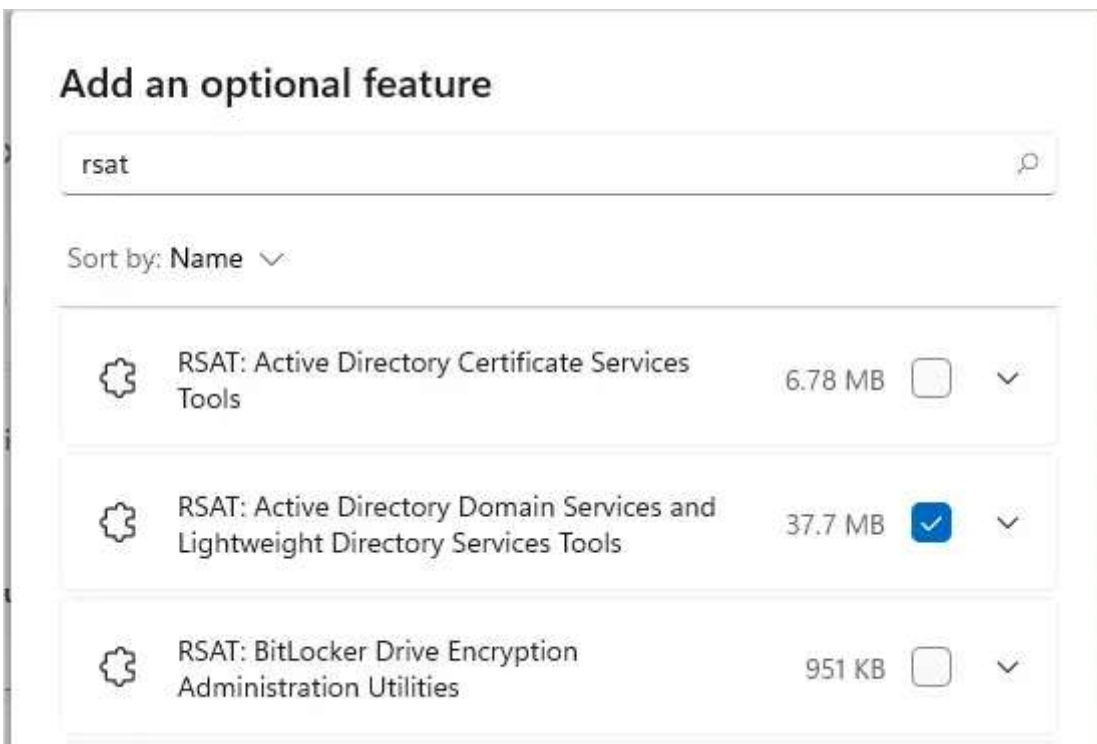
Add an optional feature

rsat

Sort by: Name

RSAT: Active Directory Certificate Services Tools
6.78 MB

RSAT: Active Directory Domain Services and Lightweight Directory Services Tools
37.7 MB

RSAT: BitLocker Drive Encryption Administration Utilities
951 KB